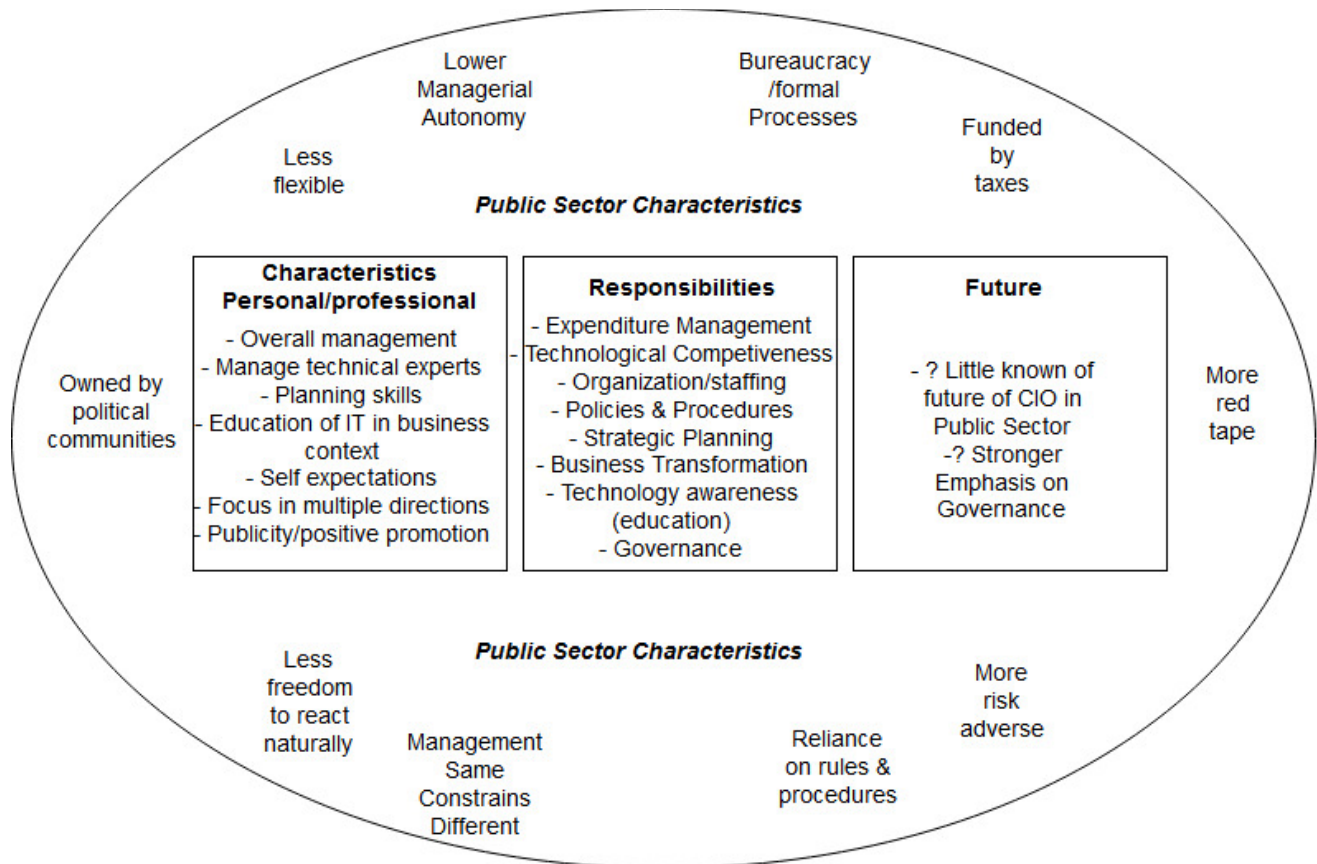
Lower Managerial Autonomy

Bureaucracy /formal Processes

Less flexible

Funded by taxes

***Public Sector Characteristics***

**Characteristics Personal/professional**
- Overall management
- Manage technical experts
- Planning skills
- Education of IT in business context
- Self expectations
- Focus in multiple directions
- Publicity/positive promotion

**Responsibilities**
- Expenditure Management
- Technological Competiveness
- Organization/staffing
- Policies & Procedures
- Strategic Planning
- Business Transformation
- Technology awareness (education)
- Governance

**Future**
- ? Little known of future of CIO in Public Sector
-? Stronger Emphasis on Governance

Owned by political communities

More red tape

***Public Sector Characteristics***

Less freedom to react naturally

More risk adverse

Management Same Constrains Different

Reliance on rules & procedures